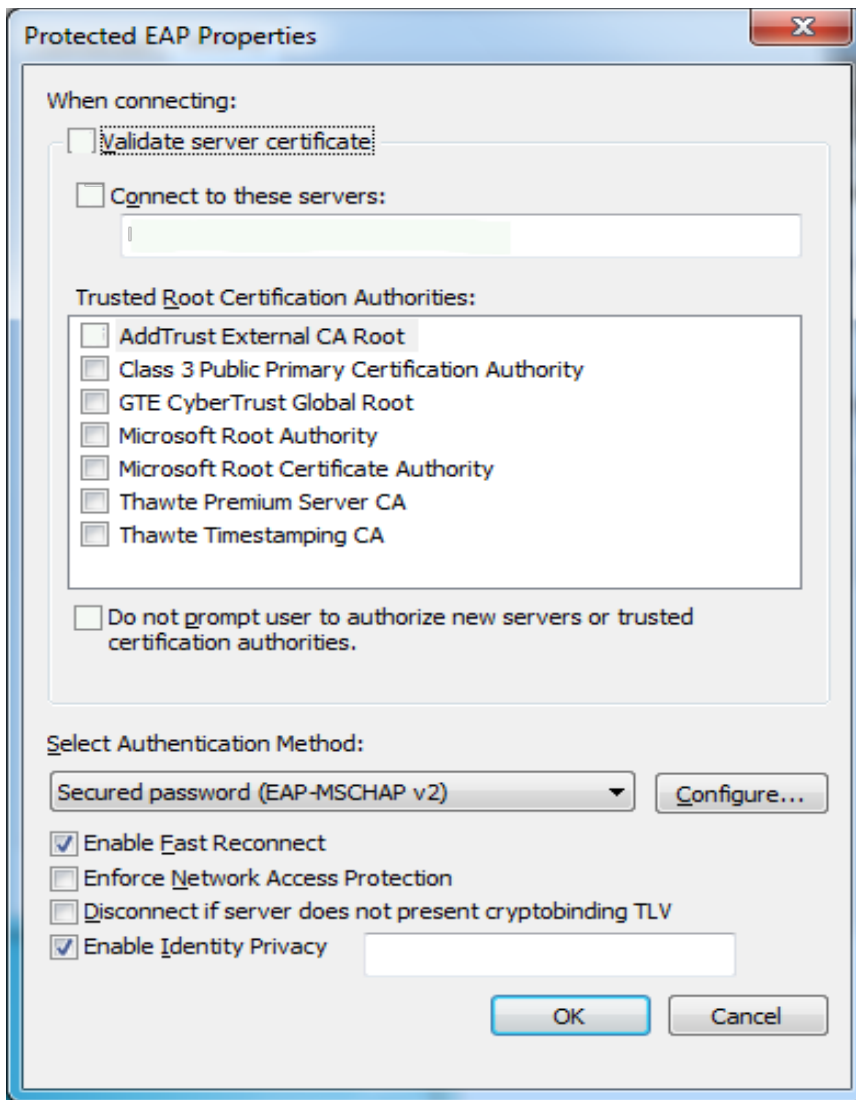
Protected EAP Properties

X

When connecting:

Validate server certificate

Connect to these servers:

Trusted Root Certification Authorities:

AddTrust External CA Root
Class 3 Public Primary Certification Authority
GTE CyberTrust Global Root
Microsoft Root Authority
Microsoft Root Certificate Authority
Thawte Premium Server CA
Thawte Timestamping CA

Do not prompt user to authorize new servers or trusted certification authorities.

Select Authentication Method:

Secured password (EAP-MSCHAP v2)

Configure...

Enable Fast Reconnect
Enforce Network Access Protection
Disconnect if server does not present cryptobinding TLV
Enable Identity Privacy

OK

Cancel